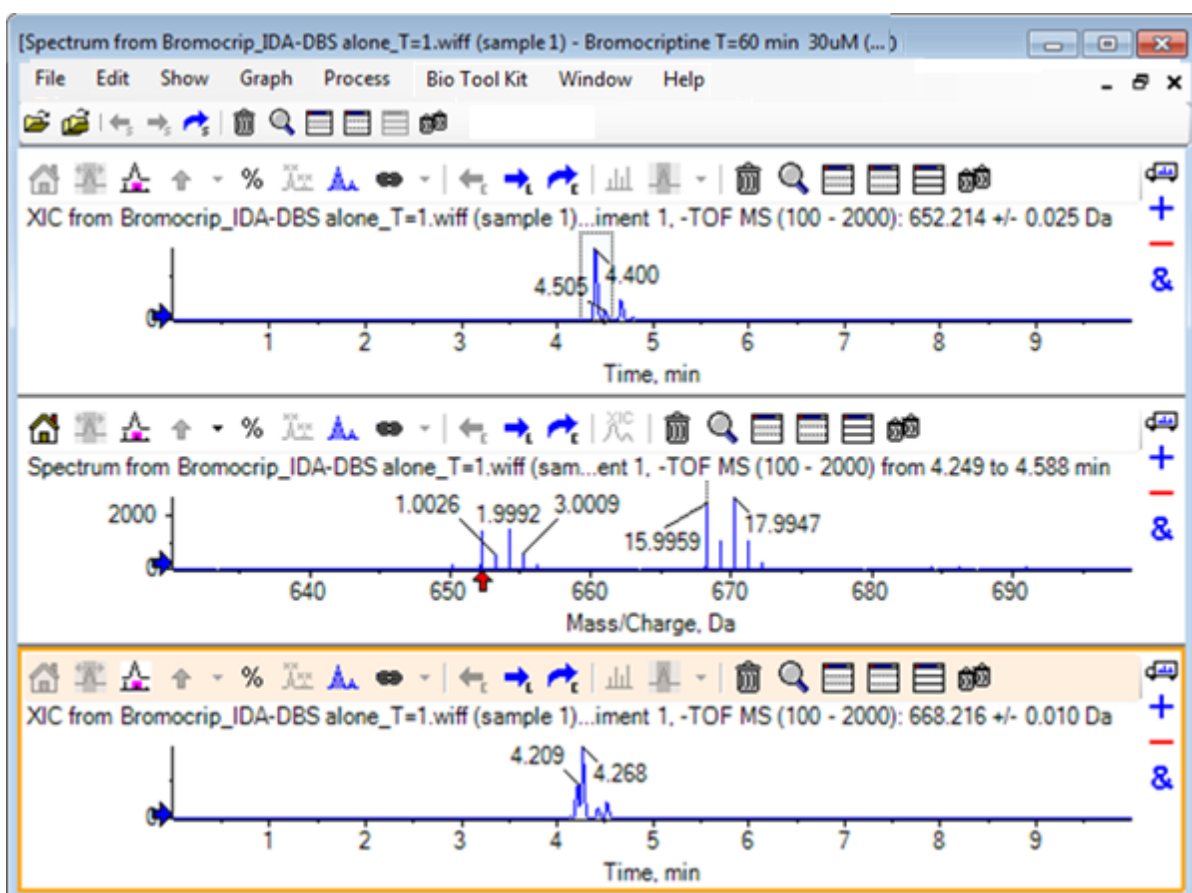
[Spectrum from Bromocrip_IDA-DBS alone_T=1.wiff (sample 1) - Bromocriptine T=60 min 30uM (...)

File Edit Show Graph Process Bio Tool Kit Window Help

%

XIC from Bromocrip_IDA-DBS alone_T=1.wiff (sample 1)...iment 1, -TOF MS (100 - 2000): 652.214 +/- 0.025 Da

4.505 4.400

0

1 2 3 4 5 6 7 8 9

Time, min

+
-
&

%

Spectrum from Bromocrip_IDA-DBS alone_T=1.wiff (sam...ent 1, -TOF MS (100 - 2000) from 4.249 to 4.588 min

2000

1.0026 1.9992 3.0009 15.9959 17.9947

0

640 650 660 670 680 690

Mass/Charge, Da

+
-
&

%

XIC from Bromocrip_IDA-DBS alone_T=1.wiff (sample 1)...iment 1, -TOF MS (100 - 2000): 668.216 +/- 0.010 Da

4.209 4.268

0

1 2 3 4 5 6 7 8 9

Time, min

+
-
&